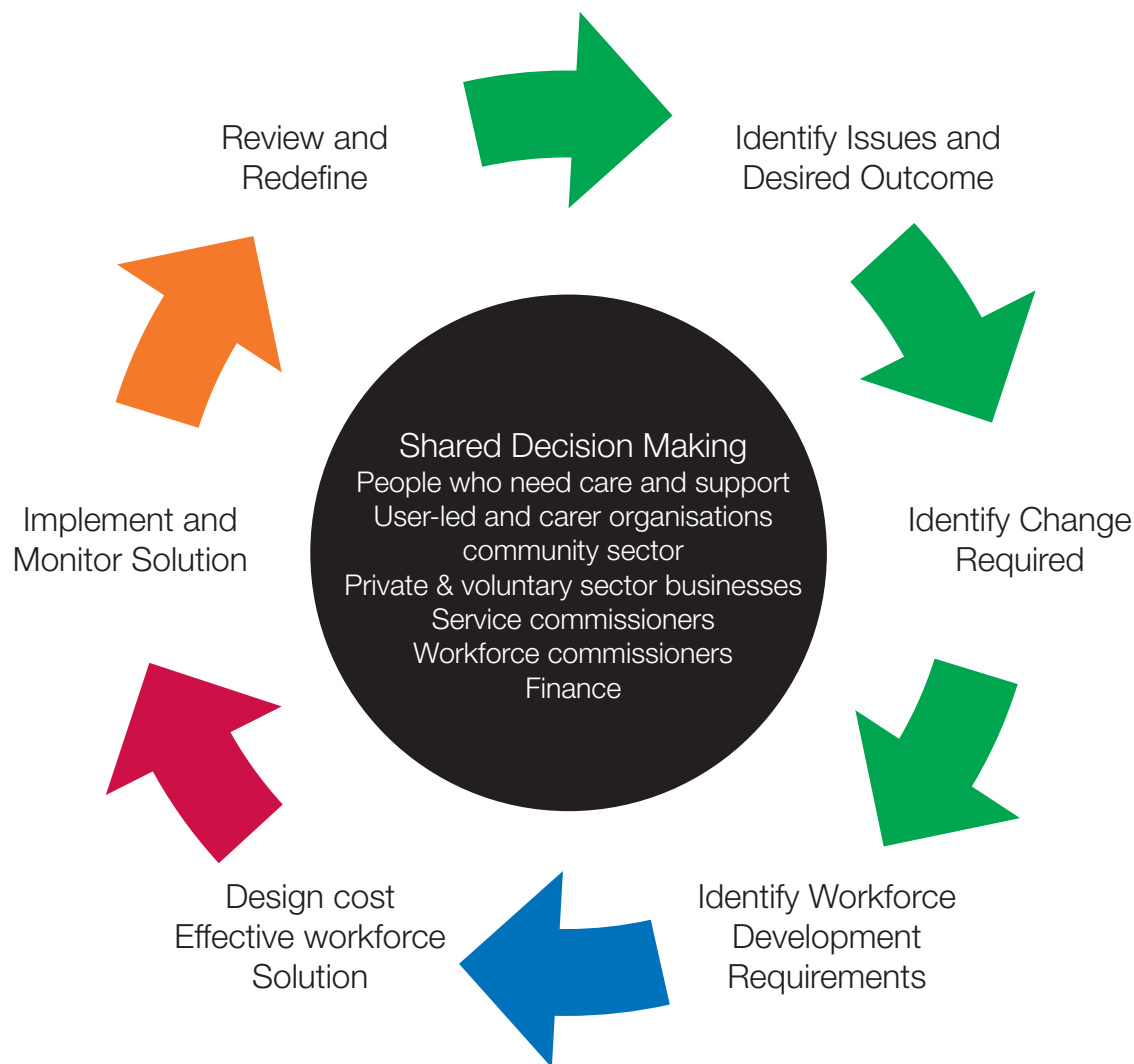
Review and Redefine

Identify Issues and Desired Outcome

Shared Decision Making
People who need care and support
User-led and carer organisations
community sector
Private & voluntary sector businesses
Service commissioners
Workforce commissioners
Finance

Implement and Monitor Solution

Identify Change Required

Design cost Effective workforce Solution

Identify Workforce Development Requirements